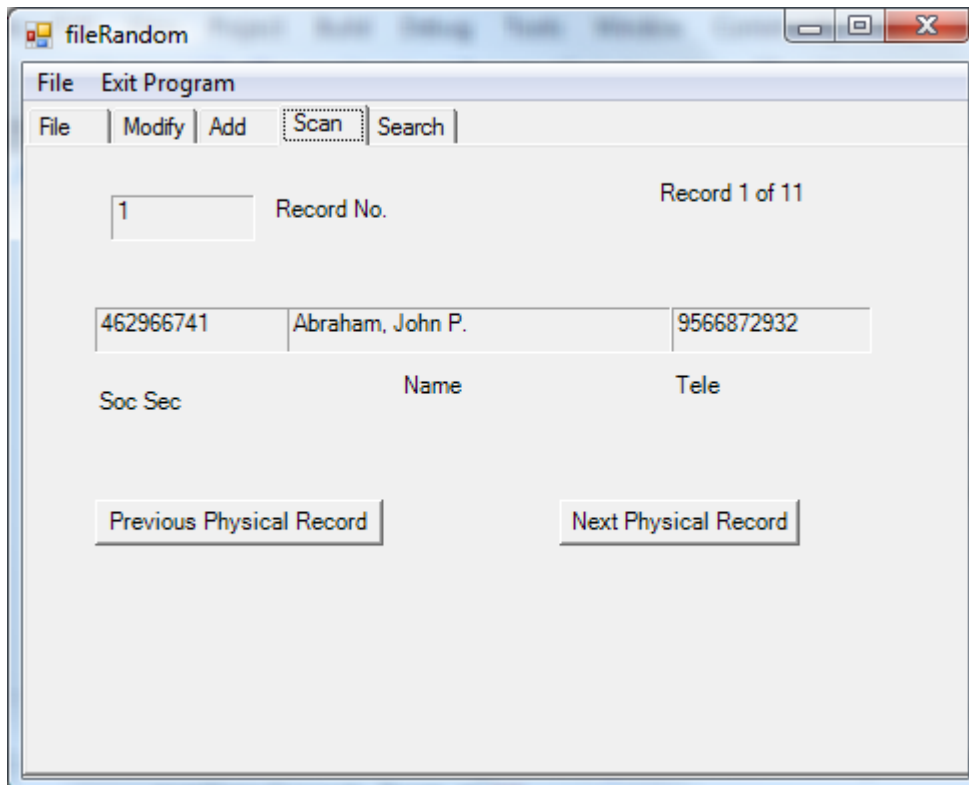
fileRandom

File Exit Program

File | Modify | Add | Scan | Search

1 Record No.

Record 1 of 11

462966741 | Abraham, John P. | 9566872932

Soc Sec

Name

Tele

Previous Physical Record

Next Physical Record